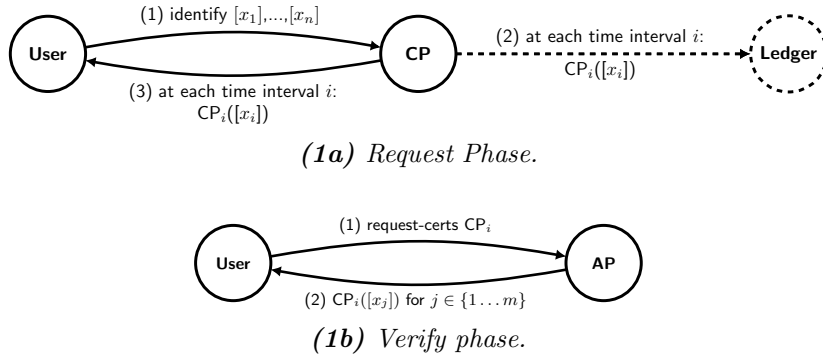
(1) identify $[x_1]$,...,$[x_n]$

User

CP

(2) at each time interval $i$: $\mathsf{CP}_i([x_i])$

Ledger

(3) at each time interval $i$: $\mathsf{CP}_i([x_i])$

*(1a) Request Phase.*

(1) request-certs $\mathsf{CP}_i$

User

AP

(2) $\mathsf{CP}_i([x_j])$ for $j \in \{1 \ldots m\}$

*(1b) Verify phase.*